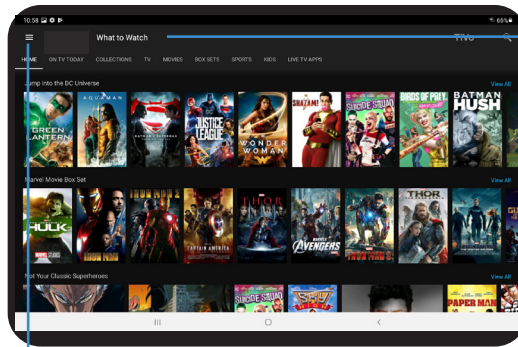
10:58

66%

What to Watch

TiVo

HOME ON TV TODAY COLLECTIONS TV MOVIES BOX SETS SPORTS KIDS LIVE TV APPS

Jump into the DC Universe

View All

GREEN LANTERN

AQUAMAN

JUSTICE LEAGUE

WONDER WOMAN

SHAZAM!

SUICIDE SQUAD

BIRDS OF PREY

BATMAN HUSH

Marvel Movie Box Set

View All

HULK

IRON MAN

IRON MAN

CAPTAIN AMERICA

THOR

AVENGERS

THOR

Not Your Classic Superheroes

View All

SUICIDE SQUAD

PAPER MAN